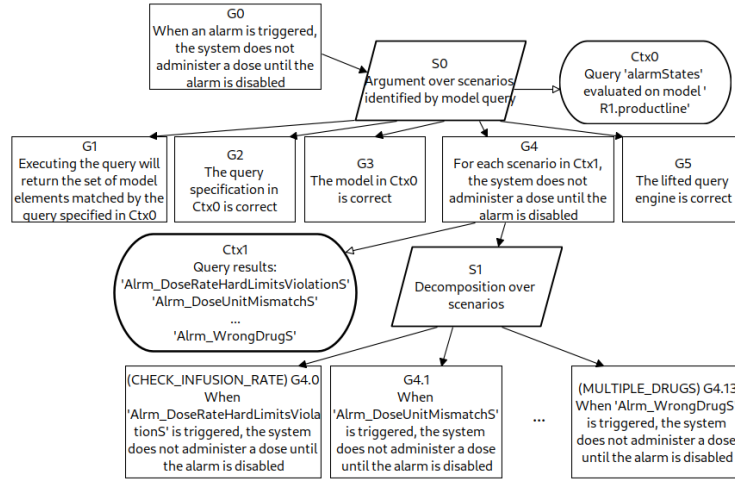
G0
When an alarm is triggered, the system does not administer a dose until the alarm is disabled

S0
Argument over scenarios identified by model query

Ctx0
Query 'alarmStates' evaluated on model ' R1.productline'

G1
Executing the query will return the set of model elements matched by the query specified in Ctx0

G2
The query specification in Ctx0 is correct

G3
The model in Ctx0 is correct

G4
For each scenario in Ctx1, the system does not administer a dose until the alarm is disabled

G5
The lifted query engine is correct

Ctx1
Query results:
'Alrm_DoseRateHardLimitsViolationS'
'Alrm_DoseUnitMismatchS'
...
'Alrm_WrongDrugS'

S1
Decomposition over scenarios

(CHECK_INFUSION_RATE) G4.0
When 'Alrm_DoseRateHardLimitsViolationS' is triggered, the system does not administer a dose until the alarm is disabled

G4.1
When 'Alrm_DoseUnitMismatchS' is triggered, the system does not administer a dose until the alarm is disabled

...

(MULTIPLE_DRUGS) G4.13
When 'Alrm_WrongDrugS' is triggered, the system does not administer a dose until the alarm is disabled